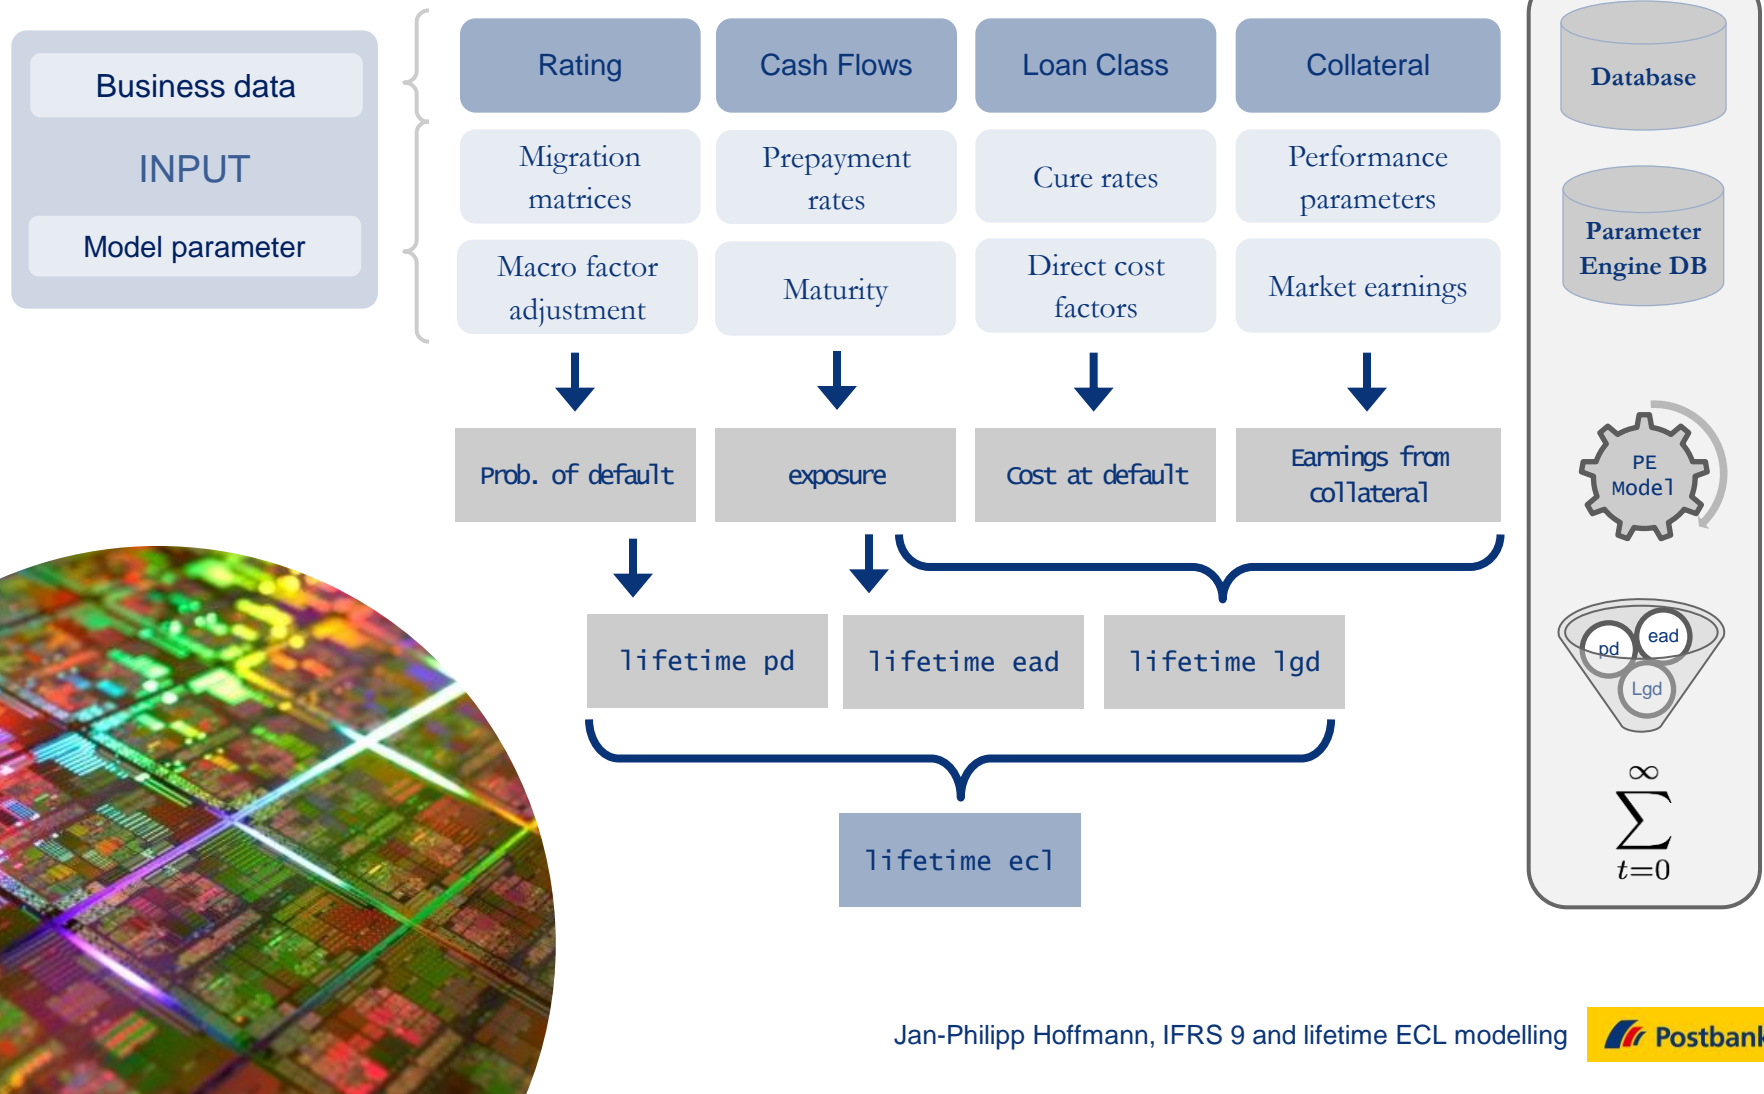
Business data

INPUT

Model parameter

Rating

Cash Flows

Loan Class

Collateral

Migration matrices

Prepayment rates

Cure rates

Performance parameters

Macro factor adjustment

Maturity

Direct cost factors

Market earnings

Prob. of default

exposure

Cost at default

Earnings from collateral

lifetime pd

lifetime ead

lifetime lgd

lifetime ecl

Database

Parameter Engine DB

PE Model

pd

ead

Lgd

$\sum_{t=0}^{\infty}$

Jan-Philipp Hoffmann, IFRS 9 and lifetime ECL modelling

Postbank